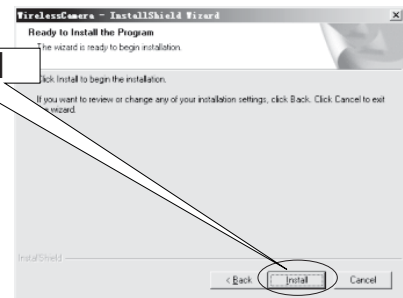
WirelessCamera - InstallShield Wizard

Ready to Install the Program

The wizard is ready to begin installation.

Click Install to begin the installation.

If you want to review or change any of your installation settings, click Back. Click Cancel to exit the wizard.

InstallShield

< Back
Install
Cancel